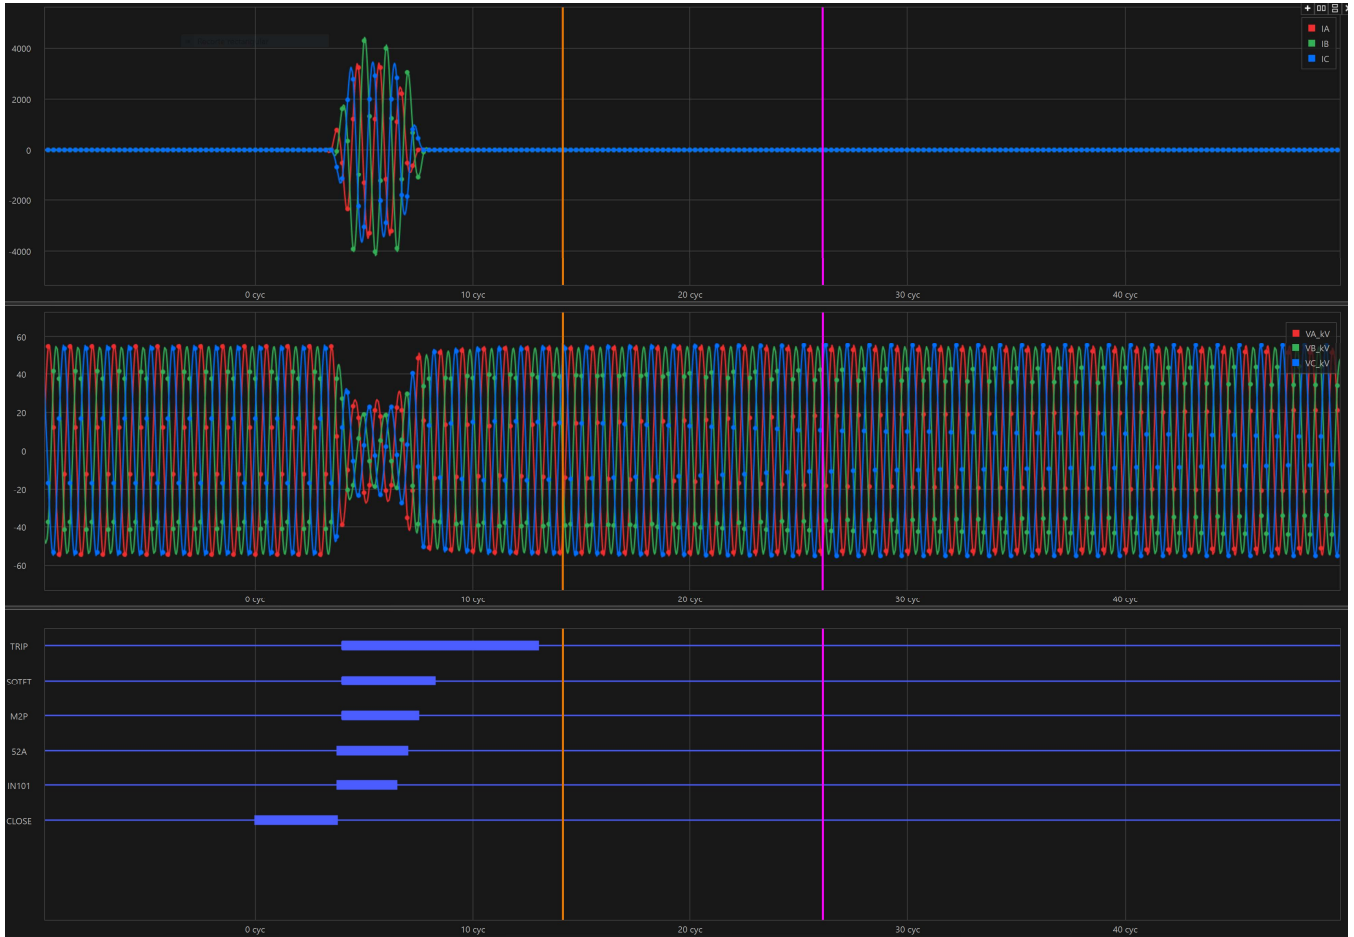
4000
2000
0
-2000
-4000
0 cyc
10 cyc
20 cyc
30 cyc
40 cyc
IA
IB
IC

60
40
20
0
-20
-40
-60
0 cyc
10 cyc
20 cyc
30 cyc
40 cyc
VA_kV
VB_kV
VC_kV

TRIP
SOTFT
M2P
52A
IN101
CLOSE
0 cyc
10 cyc
20 cyc
30 cyc
40 cyc